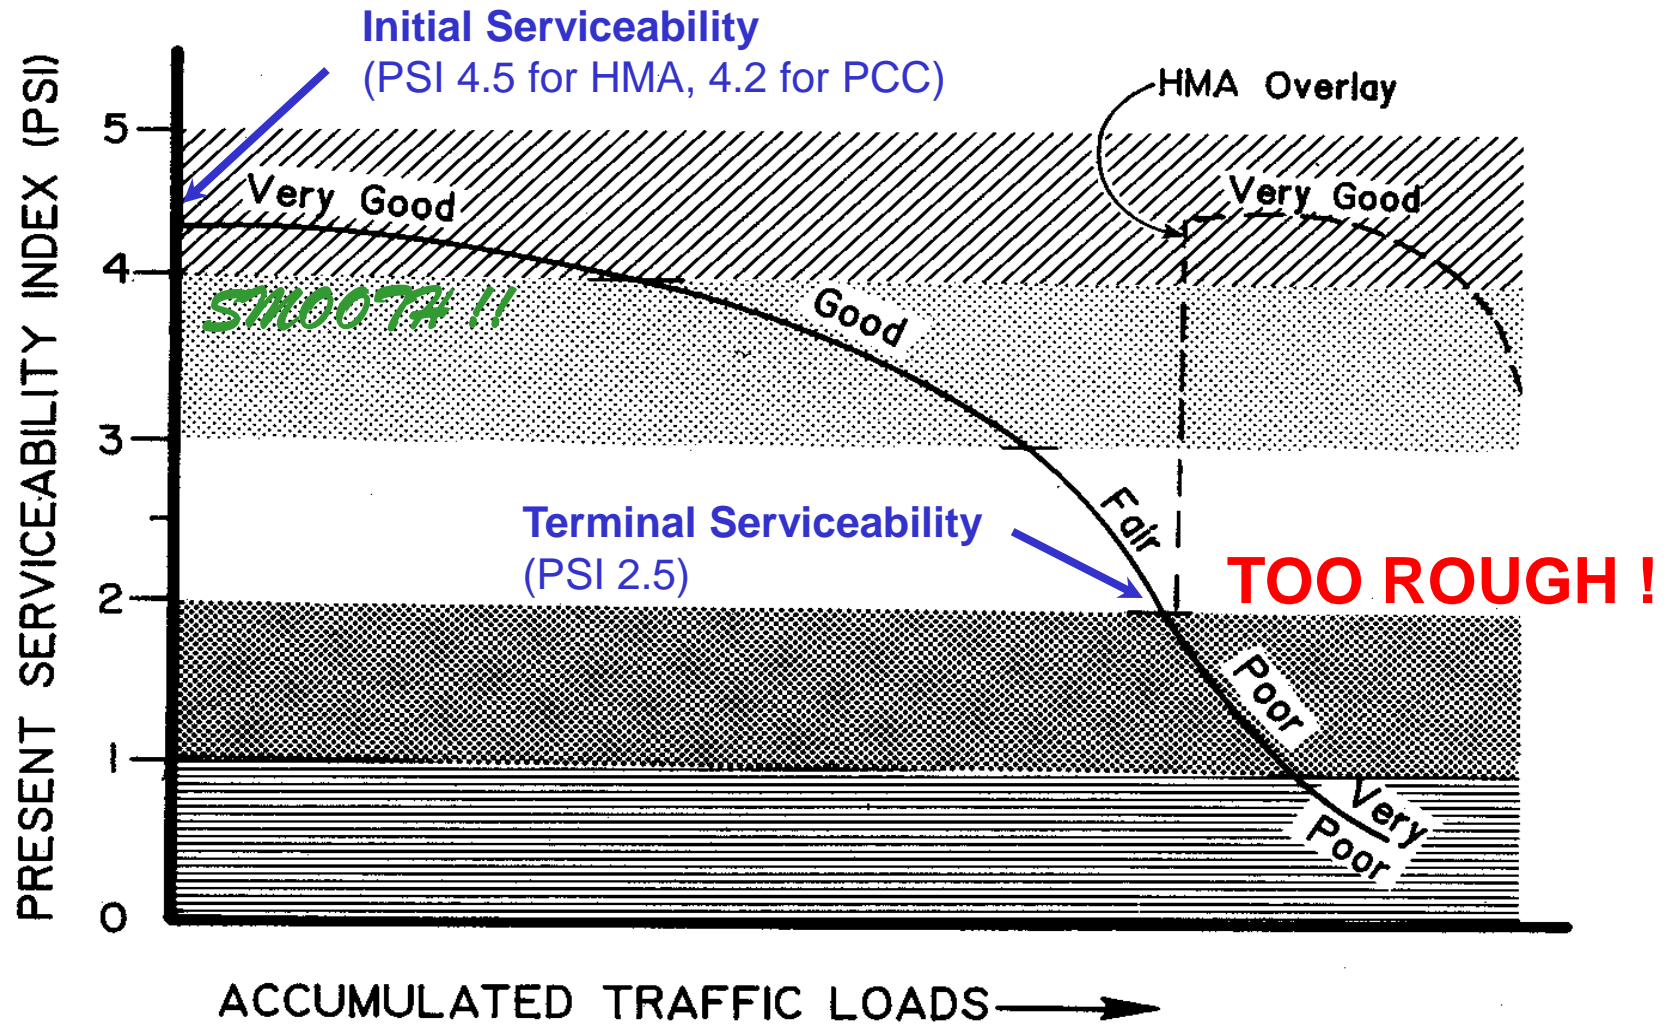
Initial Serviceability
(PSI 4.5 for HMA, 4.2 for PCC)

HMA Overlay

PRESENT SERVICEABILITY INDEX (PSI)

5
4
3
2
1
0

Very Good

Very Good

SMOOTH !!

Good

Fair

Terminal Serviceability
(PSI 2.5)

TOO ROUGH !

Poor

Very Poor

ACCUMULATED TRAFFIC LOADS